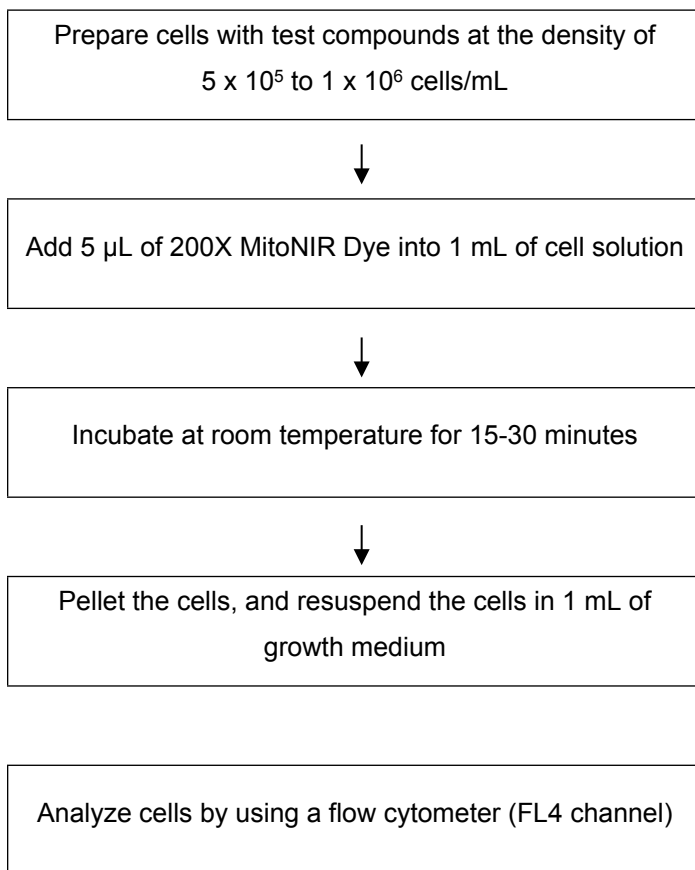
Prepare cells with test compounds at the density of $5 \times 10^5$ to $1 \times 10^6$ cells/mL

Add 5 µL of 200X MitoNIR Dye into 1 mL of cell solution

Incubate at room temperature for 15-30 minutes

Pellet the cells, and resuspend the cells in 1 mL of growth medium

Analyze cells by using a flow cytometer (FL4 channel)